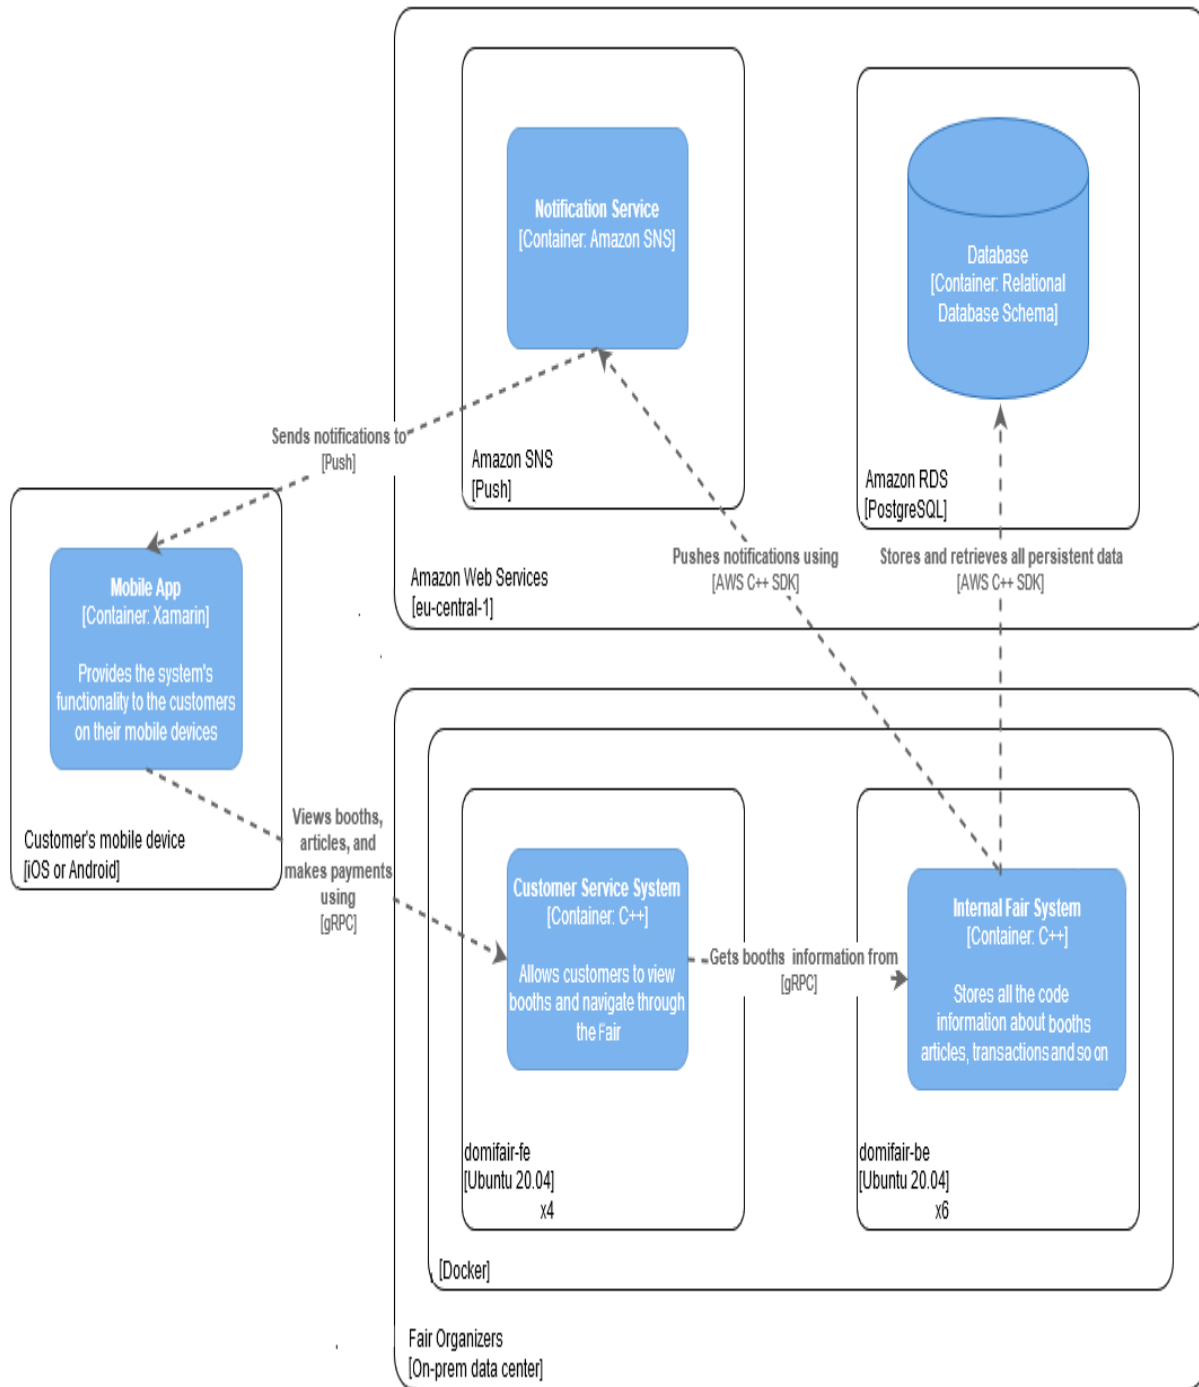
Notification Service
[Container: Amazon SNS]

Amazon SNS
[Push]

Database
[Container: Relational Database Schema]

Amazon RDS
[PostgreSQL]

Amazon Web Services
[eu-central-1]

Sends notifications to
[Push]

Mobile App
[Container: Xamarin]

Provides the system's functionality to the customers on their mobile devices

Customer's mobile device
[iOS or Android]

Pushes notifications using
[AWS C++ SDK]

Stores and retrieves all persistent data
[AWS C++ SDK]

Views booths, articles, and makes payments using
[gRPC]

Customer Service System
[Container: C++]

Allows customers to view booths and navigate through the Fair

Gets booths information from
[gRPC]

Internal Fair System
[Container: C++]

Stores all the code information about booths articles, transactions and so on

domifair-fe
[Ubuntu 20.04]
x4

domifair-be
[Ubuntu 20.04]
x6

[Docker]

Fair Organizers
[On-prem data center]